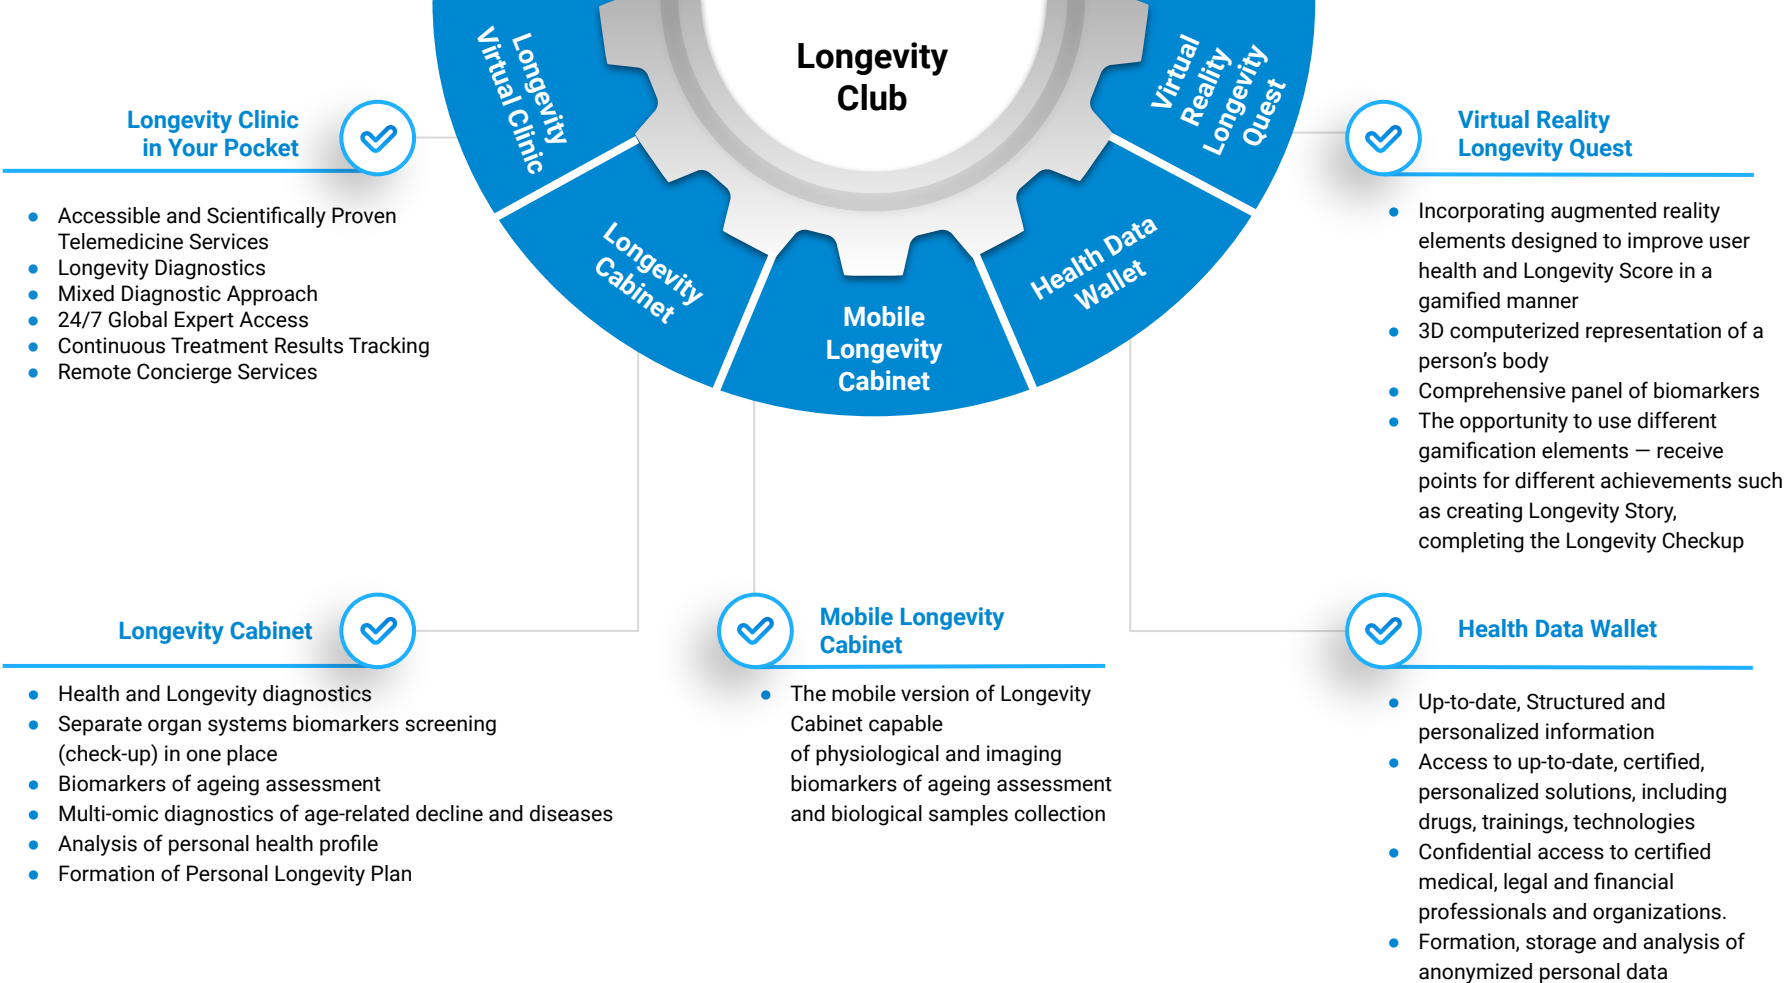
Longevity Club

Longevity Virtual Clinic

Longevity Cabinet

Mobile Longevity Cabinet

Health Data Wallet

Virtual Reality Longevity Quest

Longevity Clinic in Your Pocket

- Accessible and Scientifically Proven Telemedicine Services
- Longevity Diagnostics
- Mixed Diagnostic Approach
- 24/7 Global Expert Access
- Continuous Treatment Results Tracking
- Remote Concierge Services

Virtual Reality Longevity Quest

- Incorporating augmented reality elements designed to improve user health and Longevity Score in a gamified manner
- 3D computerized representation of a person's body
- Comprehensive panel of biomarkers
- The opportunity to use different gamification elements — receive points for different achievements such as creating Longevity Story, completing the Longevity Checkup

Longevity Cabinet

- Health and Longevity diagnostics
- Separate organ systems biomarkers screening (check-up) in one place
- Biomarkers of ageing assessment
- Multi-omic diagnostics of age-related decline and diseases
- Analysis of personal health profile
- Formation of Personal Longevity Plan

Mobile Longevity Cabinet

- The mobile version of Longevity Cabinet capable of physiological and imaging biomarkers of ageing assessment and biological samples collection

Health Data Wallet

- Up-to-date, Structured and personalized information
- Access to up-to-date, certified, personalized solutions, including drugs, trainings, technologies
- Confidential access to certified medical, legal and financial professionals and organizations.
- Formation, storage and analysis of anonymized personal data